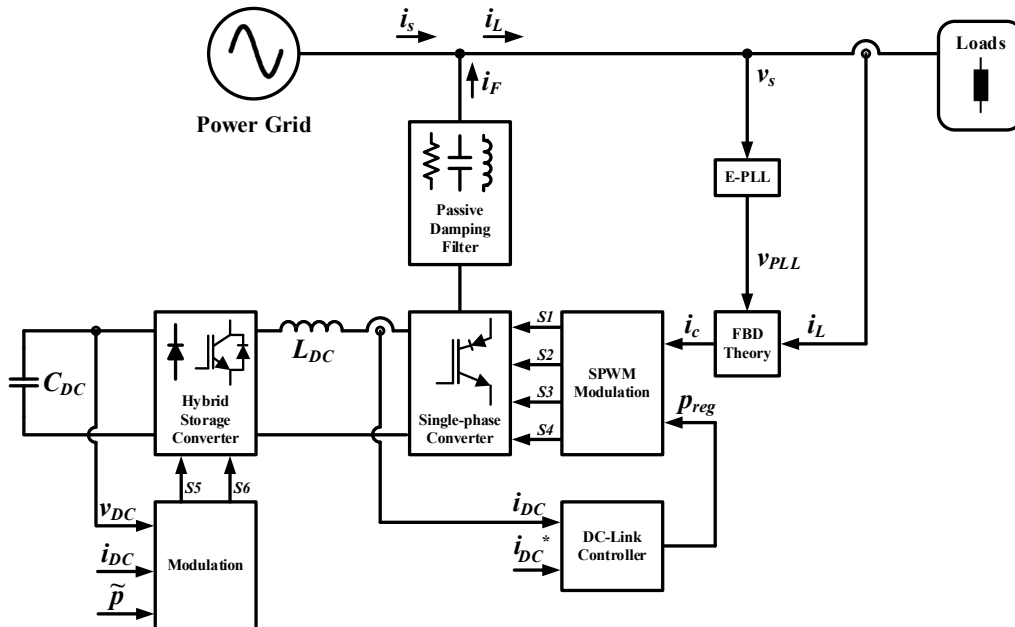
$i_s$ $i_L$

Loads

$i_F$

$v_s$

Power Grid

Passive Damping Filter

E-PLL

$v_{PLL}$

$C_{DC}$

Hybrid Storage Converter

$L_{DC}$

Single-phase Converter

S1 S2 S3 S4

SPWM Modulation

$i_c$

FBD Theory

$i_L$

$p_{reg}$

S5 S6

$v_{DC}$

$i_{DC}$

$\widetilde{p}$

Modulation

$i_{DC}$

$i_{DC}^*$

DC-Link Controller